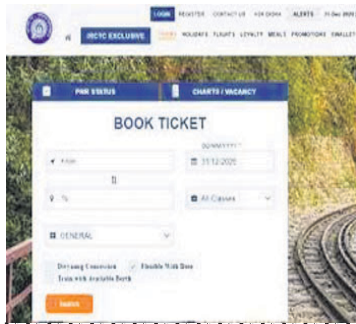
LOGIN REGISTER CONTACT US FOR DIVYA ALERTS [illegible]

IRCTC EXCLUSIVE TRAINS HOLIDAYS FLIGHTS LOYALTY MEALS PROMOTIONS EWALLET

PNR STATUS

CHARTS / VACANCY

BOOK TICKET

DD/MM/YYYY *

From

31-12-2020

To

All Classes

GENERAL

Divyaang Concession

Flexible With Date

Train with Available Berth

Search